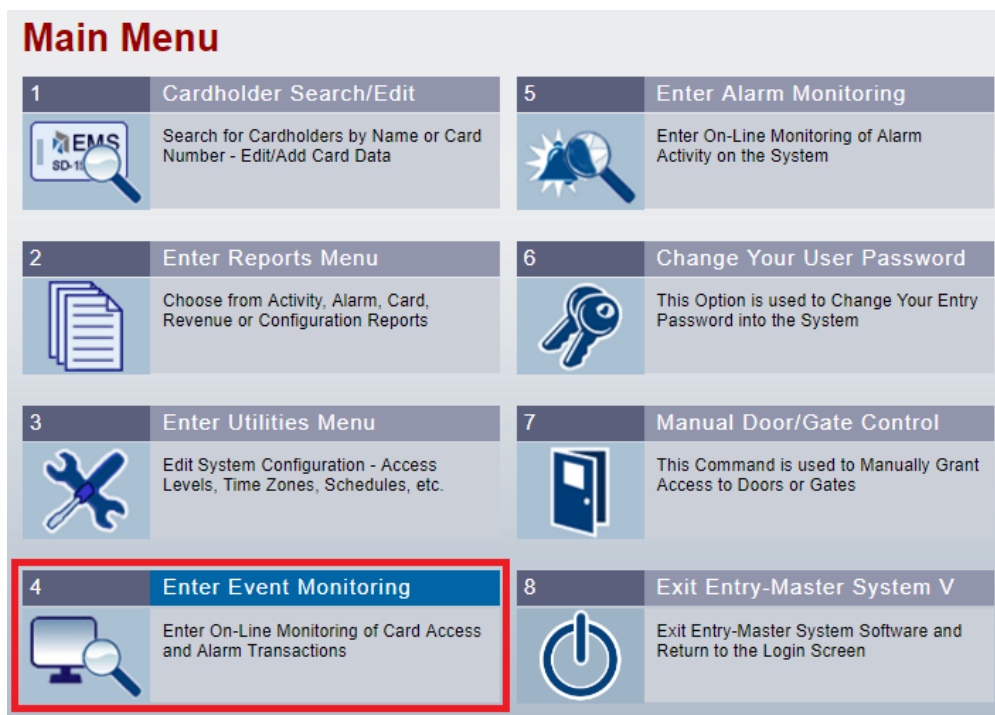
Main Menu

1
Cardholder Search/Edit
EMS
SD-1
Search for Cardholders by Name or Card Number - Edit/Add Card Data

5
Enter Alarm Monitoring
Enter On-Line Monitoring of Alarm Activity on the System

2
Enter Reports Menu
Choose from Activity, Alarm, Card, Revenue or Configuration Reports

6
Change Your User Password
This Option is used to Change Your Entry Password into the System

3
Enter Utilities Menu
Edit System Configuration - Access Levels, Time Zones, Schedules, etc.

7
Manual Door/Gate Control
This Command is used to Manually Grant Access to Doors or Gates

4
Enter Event Monitoring
Enter On-Line Monitoring of Card Access and Alarm Transactions

8
Exit Entry-Master System V
Exit Entry-Master System Software and Return to the Login Screen